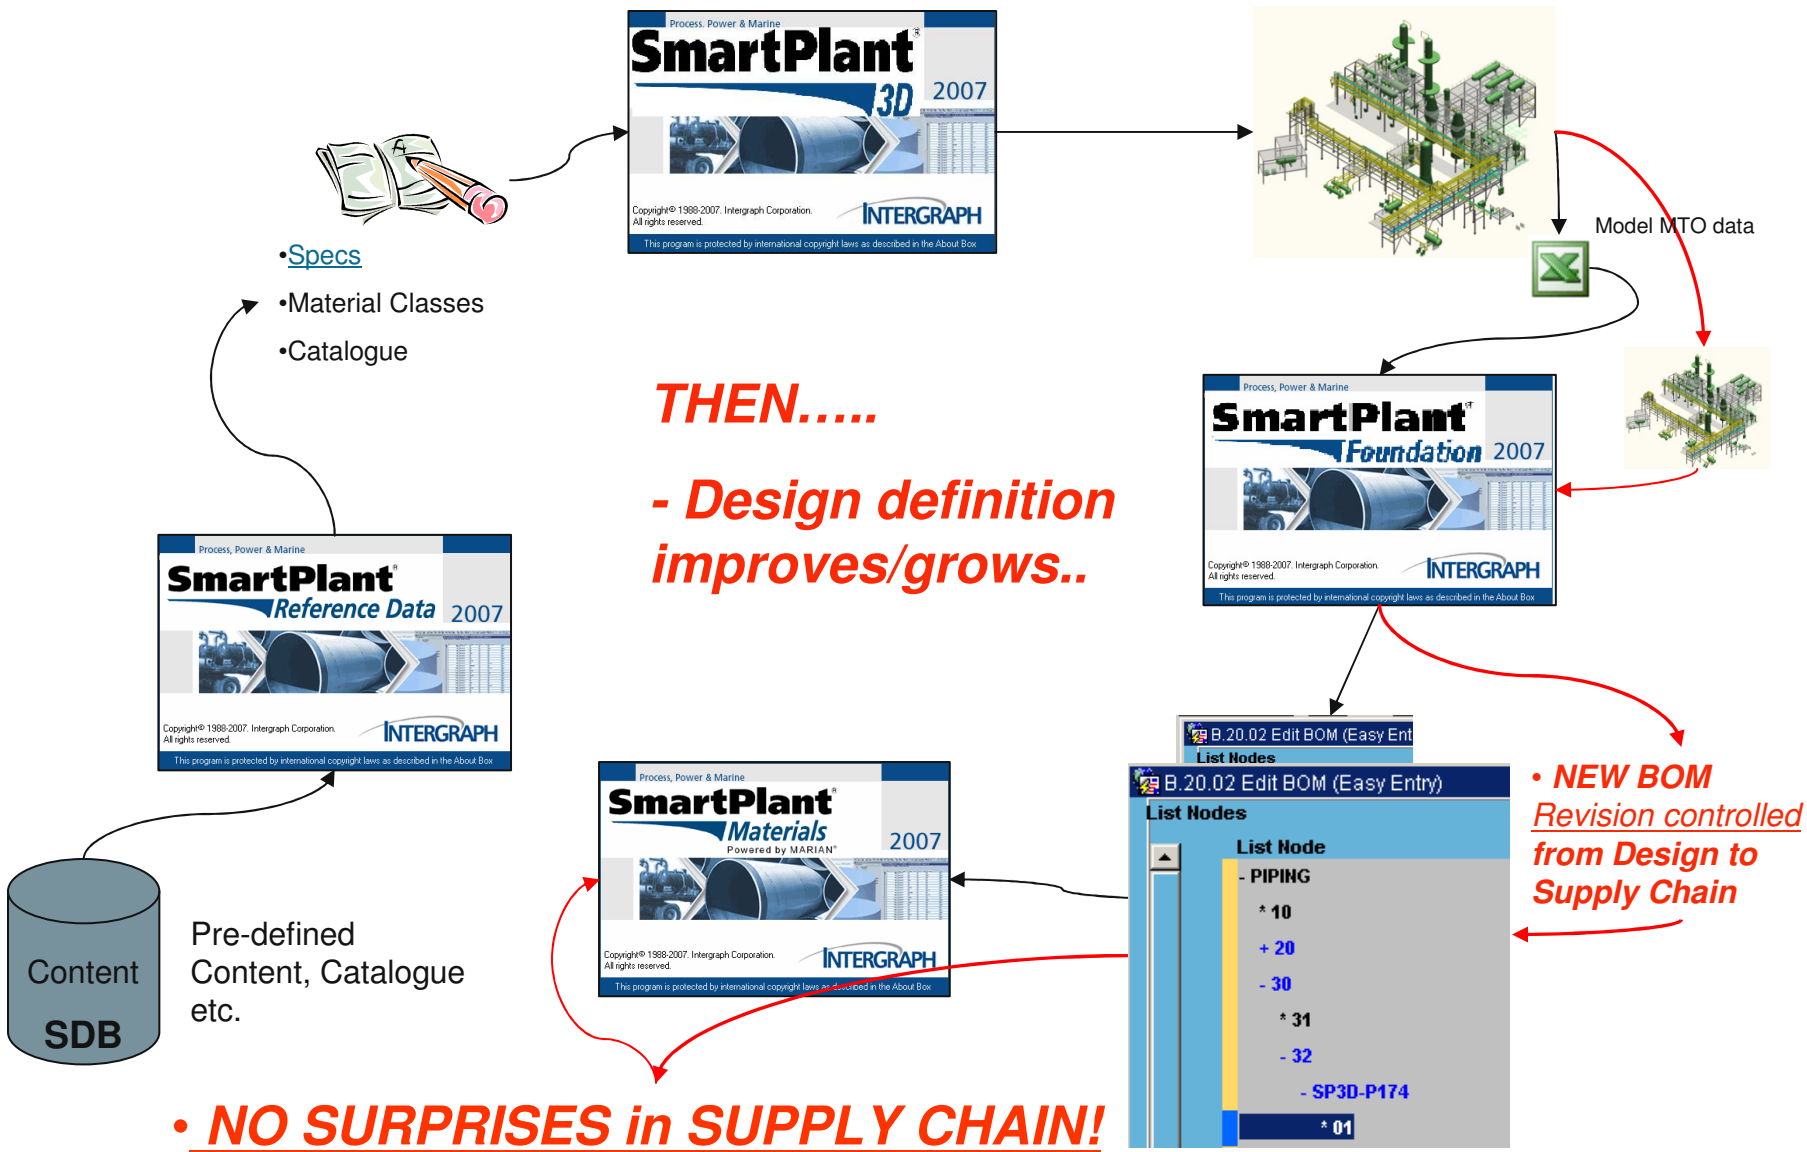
Process, Power & Marine
SmartPlant 3D 2007
Copyright© 1988-2007. Intergraph Corporation. All rights reserved.
INTERGRAPH
This program is protected by international copyright laws as described in the About Box

•Specs
•Material Classes
•Catalogue

Model MTO data

THEN.....

- Design definition improves/grows..

Process, Power & Marine
SmartPlant Foundation 2007
Copyright© 1988-2007. Intergraph Corporation. All rights reserved.
INTERGRAPH
This program is protected by international copyright laws as described in the About Box

Process, Power & Marine
SmartPlant Reference Data 2007
Copyright© 1988-2007. Intergraph Corporation. All rights reserved.
INTERGRAPH
This program is protected by international copyright laws as described in the About Box

Process, Power & Marine
SmartPlant Materials
Powered by MARIAN
2007
Copyright© 1988-2007. Intergraph Corporation. All rights reserved.
INTERGRAPH
This program is protected by international copyright laws as described in the About Box

B.20.02 Edit BOM (Easy Ent
List Nodes
B.20.02 Edit BOM (Easy Entry)
List Nodes
List Node
- PIPING
* 10
+ 20
- 30
* 31
- 32
- SP3D-P174
* 01

• NEW BOM
Revision controlled
from Design to Supply Chain

Content
SDB

Pre-defined Content, Catalogue etc.

• NO SURPRISES in SUPPLY CHAIN!